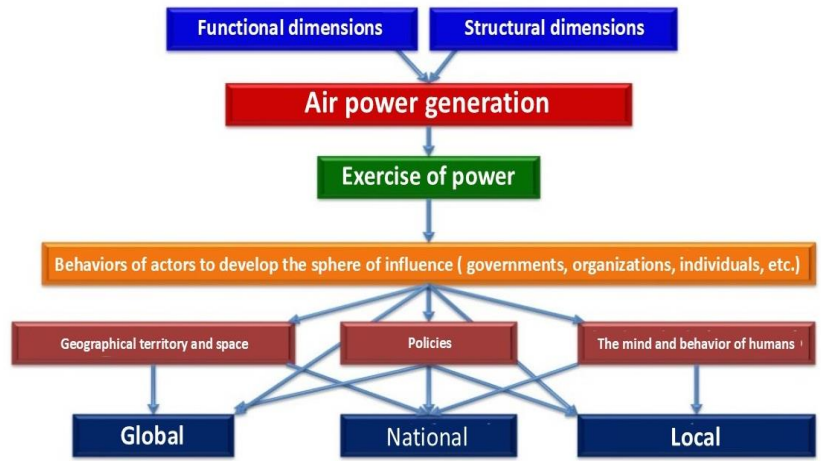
Functional dimensions

Structural dimensions

Air power generation

Exercise of power

Behaviors of actors to develop the sphere of influence ( governments, organizations, individuals, etc.)

Geographical territory and space

Policies

The mind and behavior of humans

Global

National

Local